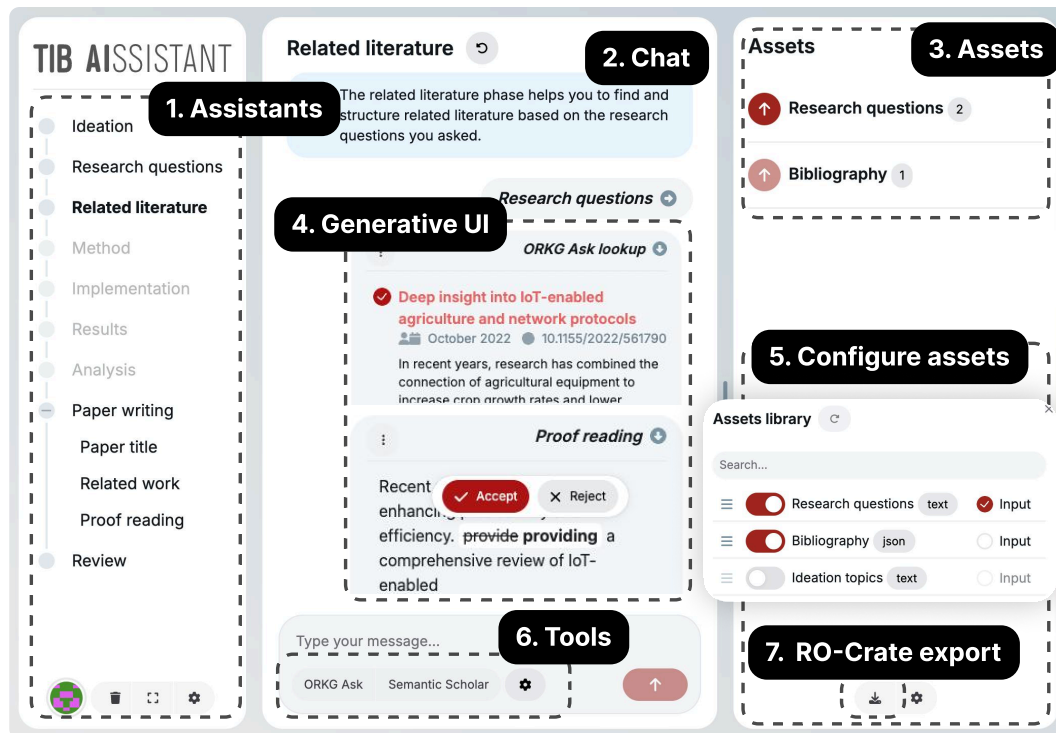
TIB AISSISTANT

1. Assistants

Ideation
Research questions
Related literature
Method
Implementation
Results
Analysis
Paper writing
Paper title
Related work
Proof reading
Review

Related literature

2. Chat

The related literature phase helps you to find and structure related literature based on the research questions you asked.

Research questions

4. Generative UI

ORKG Ask lookup

Deep insight into IoT-enabled agriculture and network protocols
October 2022 10.1155/2022/561790
In recent years, research has combined the connection of agricultural equipment to increase crop growth rates and lower

Proof reading

Recent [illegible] enhancing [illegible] efficiency. provide providing a comprehensive review of IoT-enabled

Accept
Reject

Type your message...

6. Tools

ORKG Ask
Semantic Scholar

Assets

3. Assets

Research questions 2
Bibliography 1

5. Configure assets

Assets library

Search...

| | | | |
|---|---|---|---|
| Research questions | text | Input |
| Bibliography | json | Input |
| Ideation topics | text | Input |

7. RO-Crate export